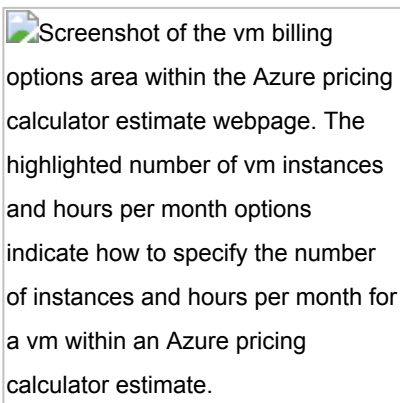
Screenshot of the vm billing options area within the Azure pricing calculator estimate webpage. The highlighted number of vm instances and hours per month options indicate how to specify the number of instances and hours per month for a vm within an Azure pricing calculator estimate.